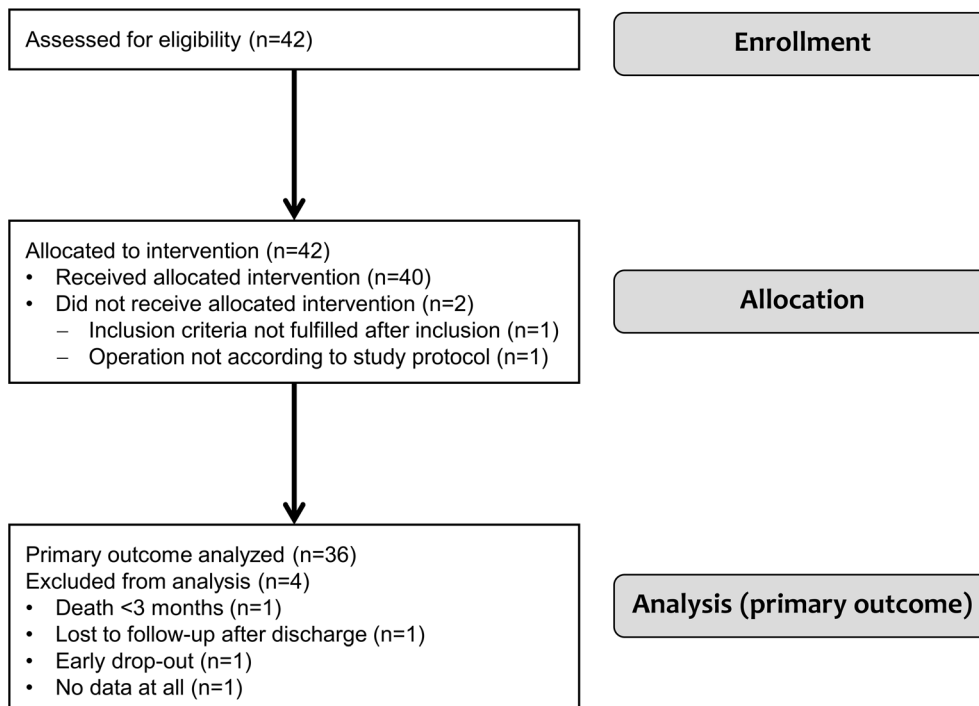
Assessed for eligibility (n=42)

Enrollment

Allocated to intervention (n=42)
- Received allocated intervention (n=40)
- Did not receive allocated intervention (n=2)
  - Inclusion criteria not fulfilled after inclusion (n=1)
  - Operation not according to study protocol (n=1)

Allocation

Primary outcome analyzed (n=36)
Excluded from analysis (n=4)
- Death <3 months (n=1)
- Lost to follow-up after discharge (n=1)
- Early drop-out (n=1)
- No data at all (n=1)

Analysis (primary outcome)